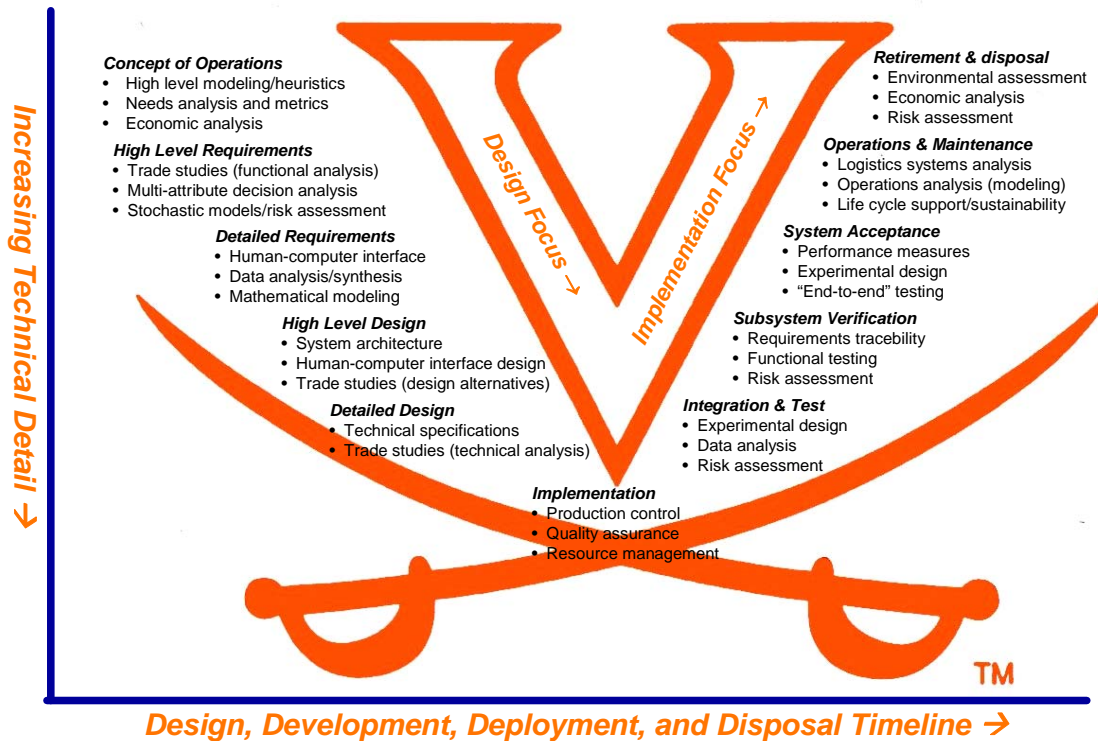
Increasing Technical Detail →

Concept of Operations
• High level modeling/heuristics
• Needs analysis and metrics
• Economic analysis

High Level Requirements
• Trade studies (functional analysis)
• Multi-attribute decision analysis
• Stochastic models/risk assessment

Detailed Requirements
• Human-computer interface
• Data analysis/synthesis
• Mathematical modeling

High Level Design
• System architecture
• Human-computer interface design
• Trade studies (design alternatives)

Detailed Design
• Technical specifications
• Trade studies (technical analysis)

Design Focus →

Implementation Focus →

Implementation
• Production control
• Quality assurance
• Resource management

Integration & Test
• Experimental design
• Data analysis
• Risk assessment

Subsystem Verification
• Requirements tracebility
• Functional testing
• Risk assessment

System Acceptance
• Performance measures
• Experimental design
• “End-to-end” testing

Operations & Maintenance
• Logistics systems analysis
• Operations analysis (modeling)
• Life cycle support/sustainability

Retirement & disposal
• Environmental assessment
• Economic analysis
• Risk assessment

TM

Design, Development, Deployment, and Disposal Timeline →